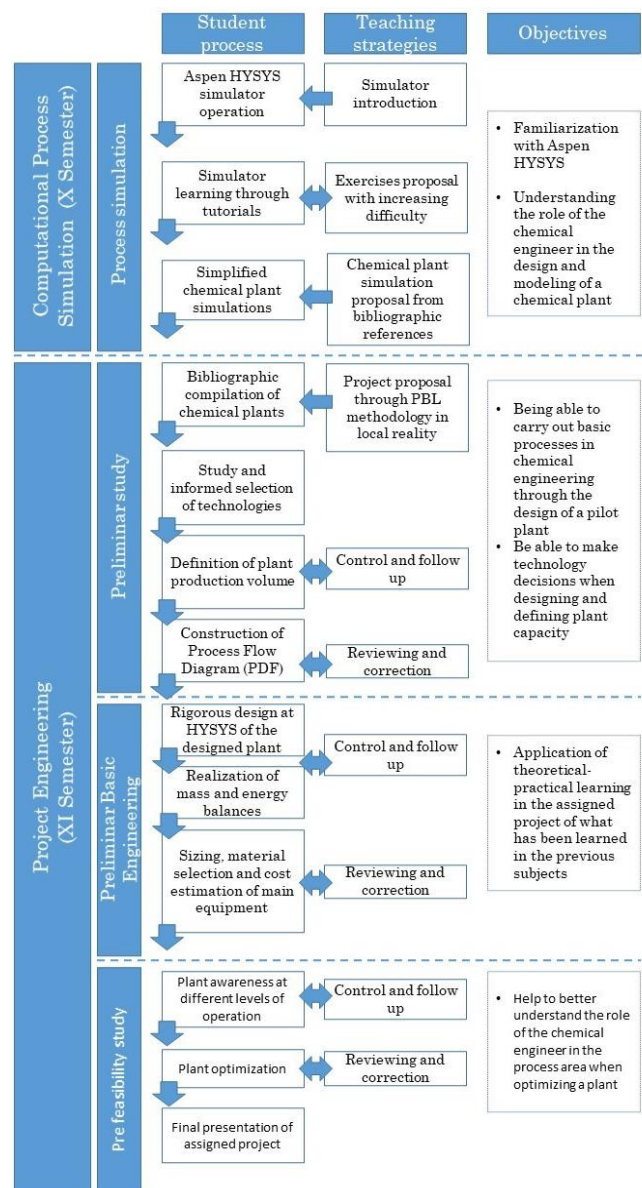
Student process

Teaching strategies

Objectives

Computational Process Simulation (X Semester)

Process simulation

Aspen HYSYS simulator operation

Simulator introduction

Simulator learning through tutorials

Exercises proposal with increasing difficulty

Simplified chemical plant simulations

Chemical plant simulation proposal from bibliographic references

• Familiarization with Aspen HYSYS

• Understanding the role of the chemical engineer in the design and modeling of a chemical plant

Project Engineering (XI Semester)

Preliminar study

Bibliographic compilation of chemical plants

Project proposal through PBL methodology in local reality

Study and informed selection of technologies

Definition of plant production volume

Control and follow up

Construction of Process Flow Diagram (PDF)

Reviewing and correction

• Being able to carry out basic processes in chemical engineering through the design of a pilot plant
• Be able to make technology decisions when designing and defining plant capacity

Preliminar Basic Engineering

Rigorous design at HYSYS of the designed plant

Control and follow up

Realization of mass and energy balances

Sizing, material selection and cost estimation of main equipment

Reviewing and correction

• Application of theoretical-practical learning in the assigned project of what has been learned in the previous subjects

Pre feasibility study

Plant awareness at different levels of operation

Control and follow up

Plant optimization

Reviewing and correction

Final presentation of assigned project

• Help to better understand the role of the chemical engineer in the process area when optimizing a plant